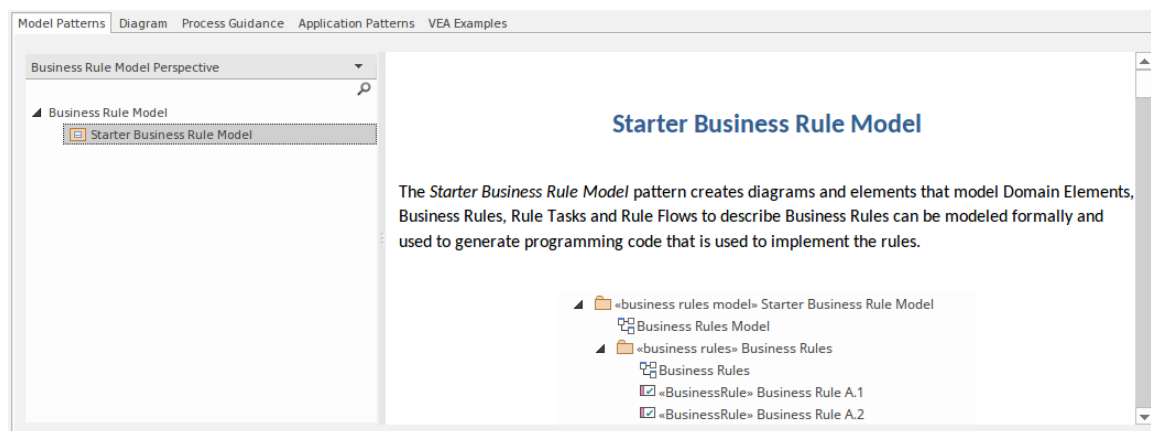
Model Patterns | Diagram | Process Guidance | Application Patterns | VEA Examples

Business Rule Model Perspective

Business Rule Model
Starter Business Rule Model

Starter Business Rule Model

The *Starter Business Rule Model* pattern creates diagrams and elements that model Domain Elements, Business Rules, Rule Tasks and Rule Flows to describe Business Rules can be modeled formally and used to generate programming code that is used to implement the rules.

«business rules model» Starter Business Rule Model
Business Rules Model
«business rules» Business Rules
Business Rules
«BusinessRule» Business Rule A.1
«BusinessRule» Business Rule A.2